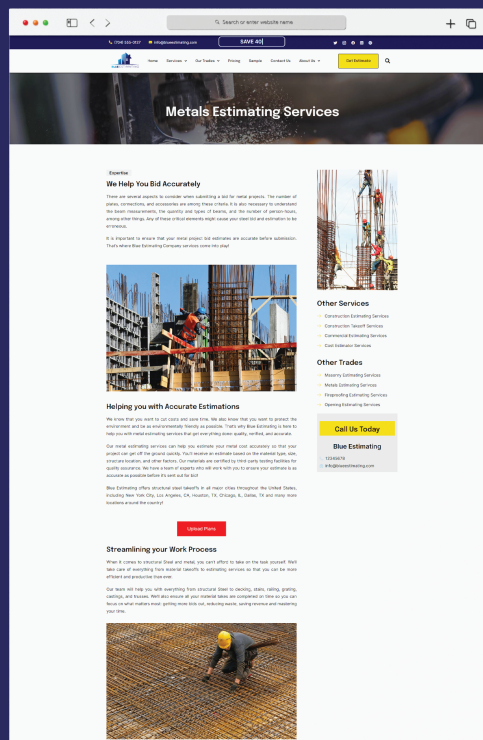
Search or enter website name

(704) 550-3537 info@blueestimating.com SAVE 40

Home Services Our Trades Pricing Sample Contact Us About Us Get Estimate

Metals Estimating Services

Expertise

We Help You Bid Accurately

There are several aspects to consider when submitting a bid for metal projects. The number of plates, connections, and accessories are among these criteria. It is also necessary to understand the beam measurements, the quantity and types of beams, and the number of person-hours, among other things. Any of these critical elements might cause your steel bid and estimation to be erroneous.

It is important to ensure that your metal project bid estimates are accurate before submission. That's where Blue Estimating Company services come into play!

Helping you with Accurate Estimations

We know that you want to cut costs and save time. We also know that you want to protect the environment and be as environmentally friendly as possible. That's why Blue Estimating is here to help you with metal estimating services that get everything done quickly, verified, and accurate.

Our metal estimating services can help you estimate your metal cost accurately so that your project can get off the ground quickly. You'll receive an estimate based on the material type, size, structure location, and other factors. Our materials are certified by third-party testing facilities for quality assurance. We have a team of experts who will work with you to ensure your estimate is as accurate as possible before it's sent out for bid!

Blue Estimating offers structural steel takeoffs in all major cities throughout the United States, including New York City, Los Angeles, CA, Houston, TX Chicago IL, Dallas, TX and many more locations around the country!

Upload Plans

Streamlining your Work Process

When it comes to structural Steel and metal, you can't afford to take on the task yourself. We'll take care of everything from material takeoffs to estimating services so that you can be more efficient and productive than ever.

Our team will help you with everything from structural Steel to decking, stairs, railing, grating, castings, and trusses. We'll also ensure all your material takes are completed on time so you can focus on what matters most: getting more bids out, reducing waste, saving revenue and mastering your time.

Other Services

Construction Estimating Services
Construction Takeoff Services
Commercial Estimating Services
Cost Estimator Services

Other Trades

Masonry Estimating Services
Metals Estimating Services
Fireproofing Estimating Services
Opening Estimating Services

Call Us Today

Blue Estimating

12345678
info@blueestimating.com